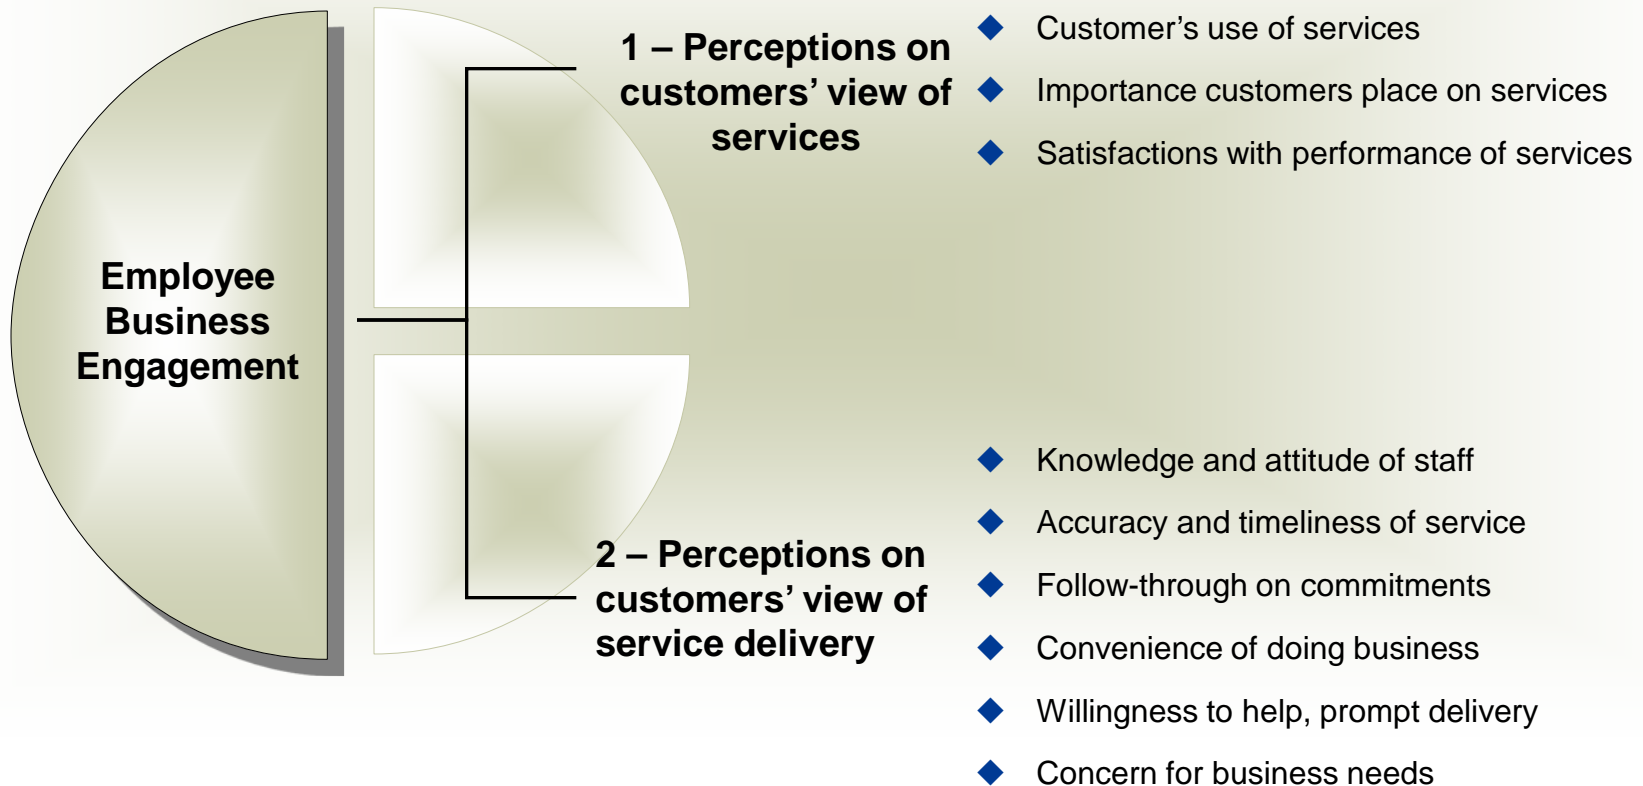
Employee Business Engagement

1 – Perceptions on customers’ view of services

- Customer’s use of services
- Importance customers place on services
- Satisfactions with performance of services

2 – Perceptions on customers’ view of service delivery

- Knowledge and attitude of staff
- Accuracy and timeliness of service
- Follow-through on commitments
- Convenience of doing business
- Willingness to help, prompt delivery
- Concern for business needs